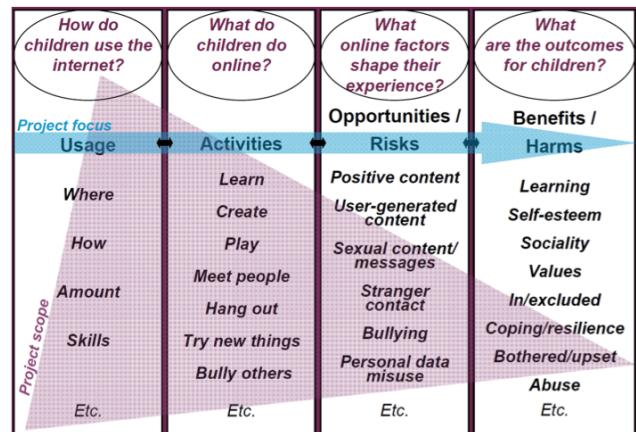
How do children use the internet?

What do children do online?

What online factors shape their experience?

What are the outcomes for children?

Project focus

Usage

Activities

Opportunities / Risks

Benefits / Harms

Where

How

Amount

Skills

Etc.

Learn

Create

Play

Meet people

Hang out

Try new things

Bully others

Etc.

Positive content

User-generated content

Sexual content/ messages

Stranger contact

Bullying

Personal data misuse

Etc.

Learning

Self-esteem

Sociality

Values

In/excluded

Coping/resilience

Bothered/upset

Abuse

Etc.

Project scope